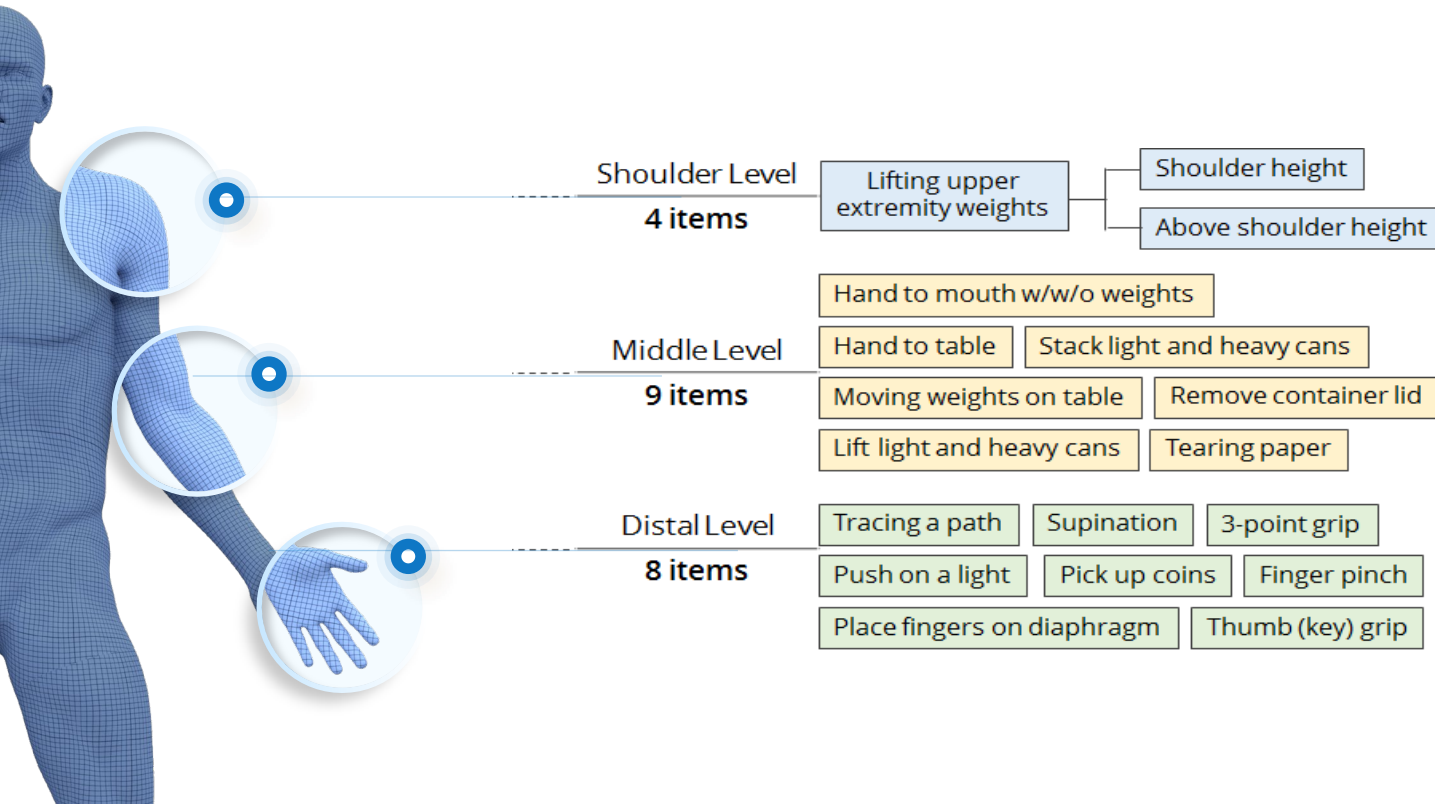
Shoulder Level
4 items

Lifting upper extremity weights

Shoulder height

Above shoulder height

Middle Level
9 items

Hand to mouth w/w/o weights

Hand to table

Stack light and heavy cans

Moving weights on table

Remove container lid

Lift light and heavy cans

Tearing paper

Distal Level
8 items

Tracing a path

Supination

3-point grip

Push on a light

Pick up coins

Finger pinch

Place fingers on diaphragm

Thumb (key) grip